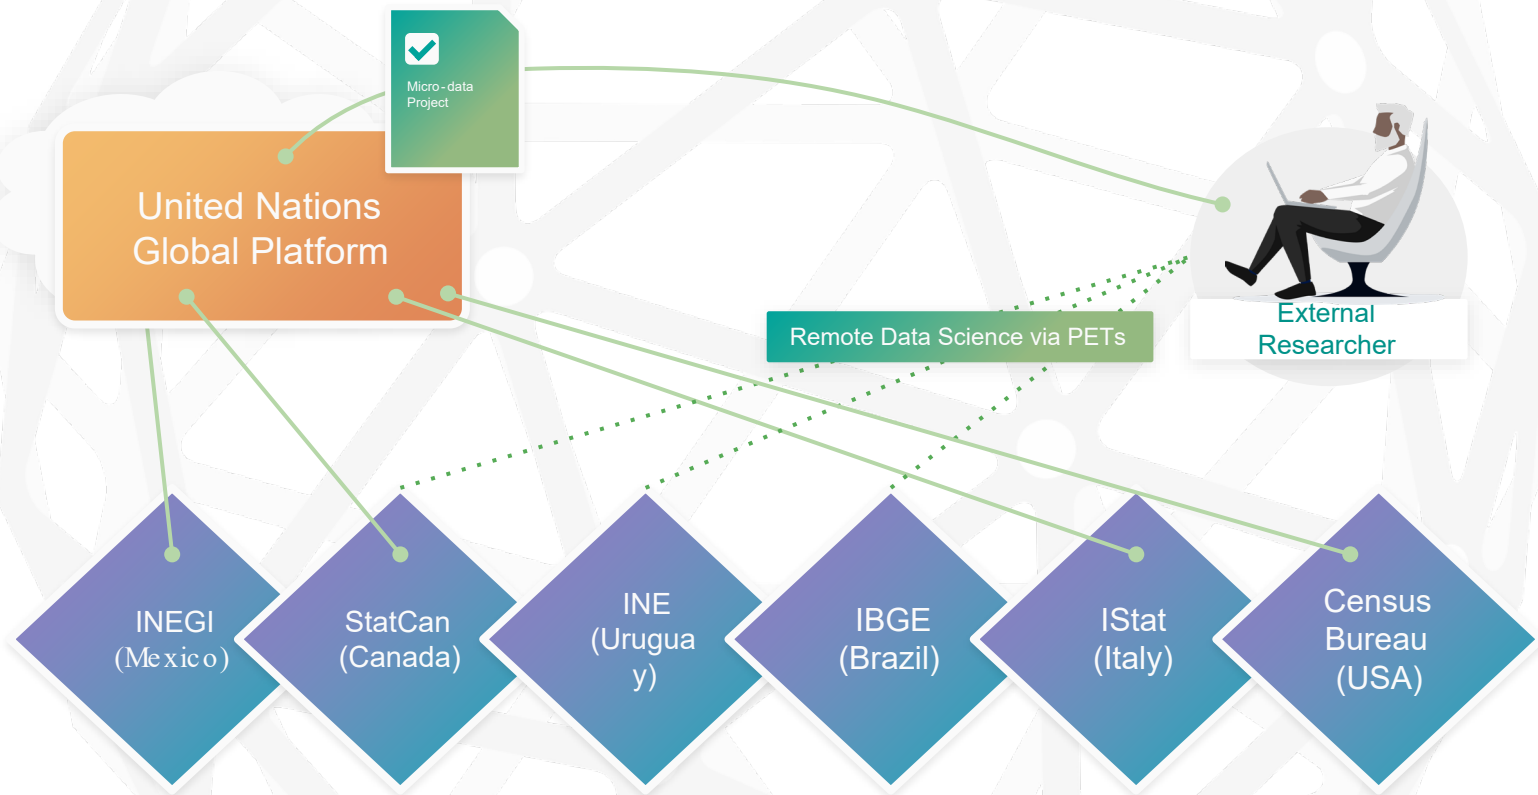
Micro-data Project

United Nations Global Platform

External Researcher

Remote Data Science via PETs

INEGI (Mexico)

StatCan (Canada)

INE (Urugua y)

IBGE (Brazil)

IStat (Italy)

Census Bureau (USA)